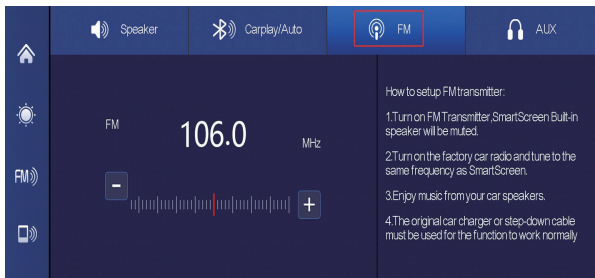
Speaker

Carplay/Auto

FM

AUX

FM

FM

106.0

MHz

-

+

How to setup FM transmitter:

1.Turn on FM Transmitter,SmartScreen Built-in speaker will be muted.

2.Turn on the factory car radio and tune to the same frequency as SmartScreen.

3.Enjoy music from your car speakers.

4.The original car charger or step-down cable must be used for the function to work normally